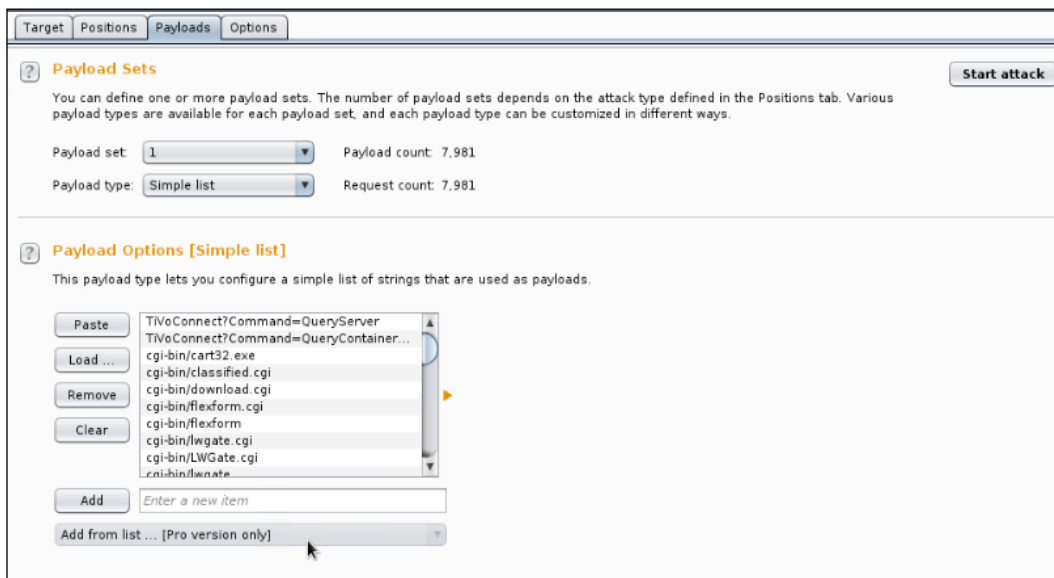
Target | Positions | Payloads | Options

?

Payload Sets

Start attack

You can define one or more payload sets. The number of payload sets depends on the attack type defined in the Positions tab. Various payload types are available for each payload set, and each payload type can be customized in different ways.

Payload set: 1

Payload count: 7,981

Payload type: Simple list

Request count: 7,981

?

Payload Options [Simple list]

This payload type lets you configure a simple list of strings that are used as payloads.

Paste

Load ...

Remove

Clear

TiVoConnect?Command=QueryServer
TiVoConnect?Command=QueryContainer...
cgi-bin/cart32.exe
cgi-bin/classified.cgi
cgi-bin/download.cgi
cgi-bin/flexform.cgi
cgi-bin/flexform
cgi-bin/lwgate.cgi
cgi-bin/LWGate.cgi
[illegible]

Add

Enter a new item

Add from list ... [Pro version only]